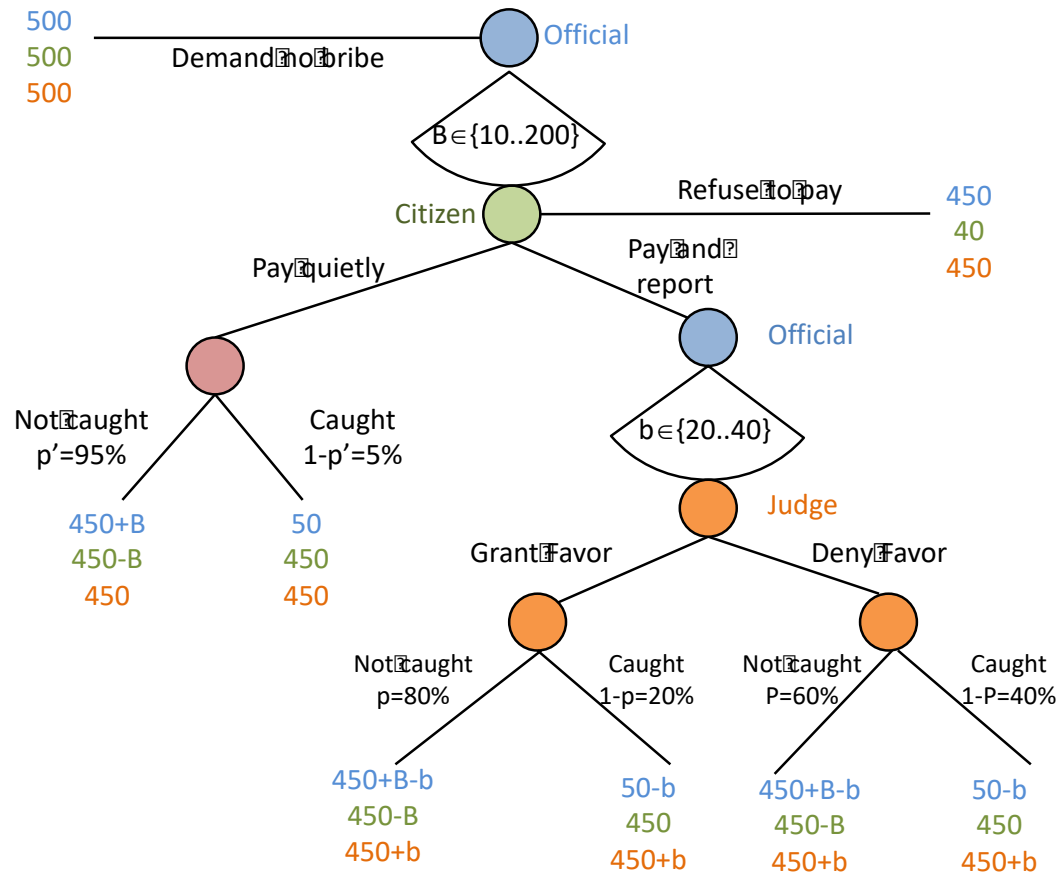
Official

500
500
500

Demand no bribe

$B \in \{10..200\}$

Citizen

Refuse to pay

450
40
450

Pay quietly

Pay and report

Official

Not caught
p'=95%

Caught
1-p'=5%

$b \in \{20..40\}$

Judge

450+B
450-B
450

50
450
450

Grant Favor

Deny Favor

Not caught
p=80%

Caught
1-p=20%

Not caught
P=60%

Caught
1-P=40%

450+B-b
450-B
450+b

50-b
450
450+b

450+B-b
450-B
450+b

50-b
450
450+b